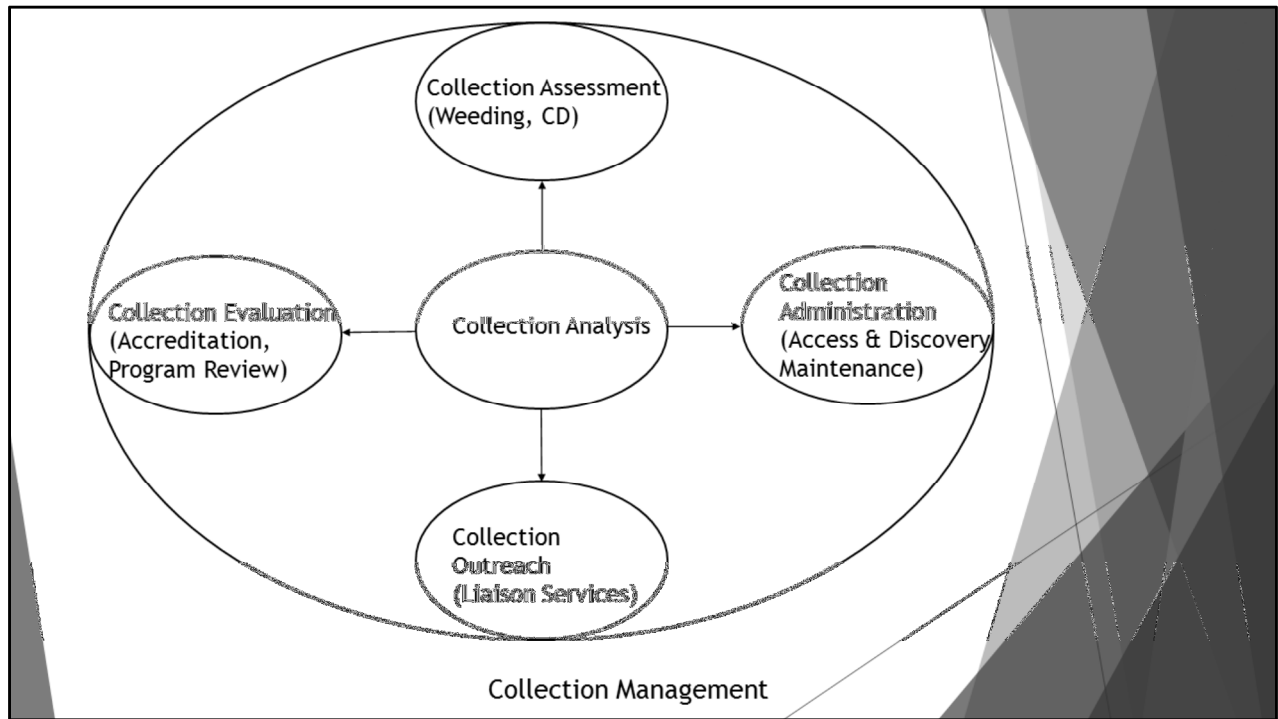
Collection Assessment (Weeding, CD)

Collection Evaluation (Accreditation, Program Review)

Collection Analysis

Collection Administration (Access & Discovery Maintenance)

Collection Outreach (Liaison Services)

Collection Management